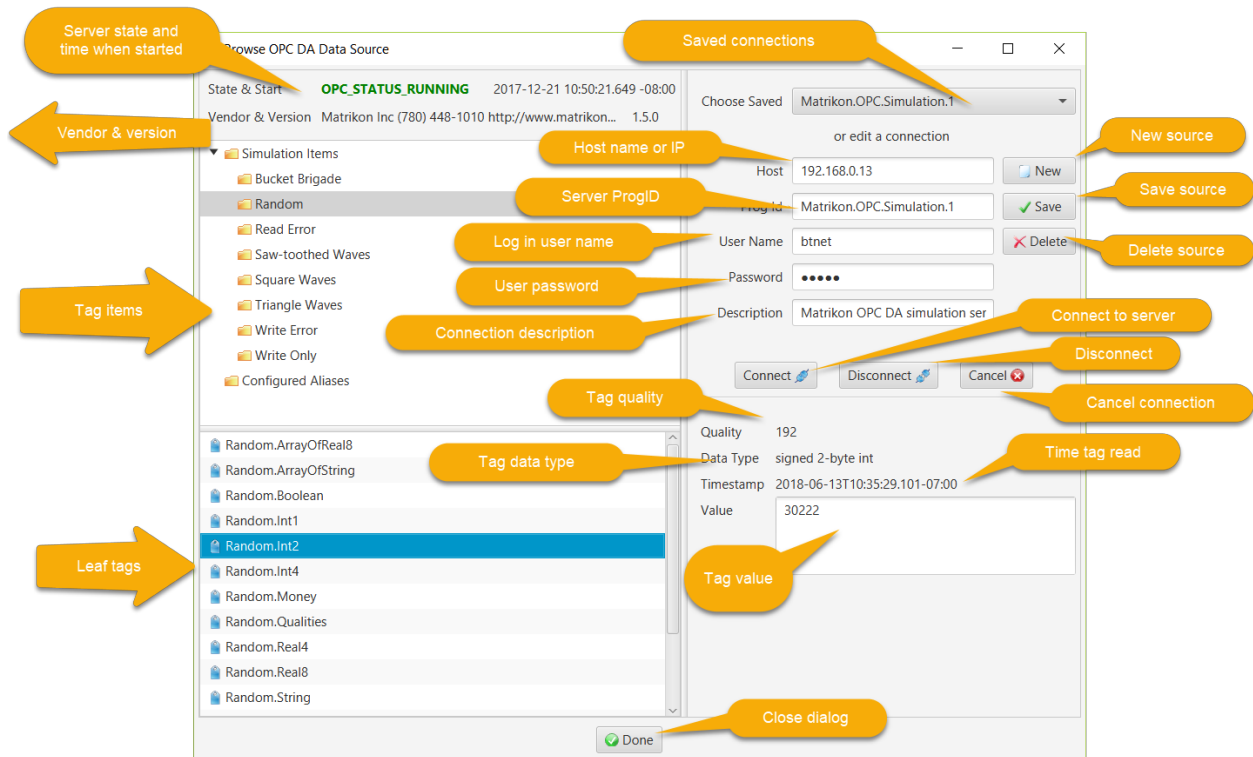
Server state and time when started

Browse OPC DA Data Source

Saved connections

State & Start OPC_STATUS_RUNNING 2017-12-21 10:50:21.649 -08:00

Vendor & Version Matrikon Inc (780) 448-1010 http://www.matrikon... 1.5.0

Vendor & version

Choose Saved Matrikon.OPC.Simulation.1

or edit a connection

Host name or IP

New source

Simulation Items

Bucket Brigade

Random

Read Error

Saw-toothed Waves

Square Waves

Triangle Waves

Write Error

Write Only

Configured Aliases

Tag items

Host 192.168.0.13

New

Server ProgID

Save source

Prog Id Matrikon.OPC.Simulation.1

Save

Log in user name

User Name btnet

Delete

Delete source

User password

Password ●●●●●

Connection description

Description Matrikon OPC DA simulation ser

Connect to server

Disconnect

Connect

Disconnect

Cancel

Cancel connection

Tag quality

Quality 192

Random.ArrayOfReal8

Random.ArrayOfString

Tag data type

Data Type signed 2-byte int

Time tag read

Timestamp 2018-06-13T10:35:29.101-07:00

Random.Boolean

Random.Int1

Value 30222

Leaf tags

Random.Int2

Random.Int4

Tag value

Random.Money

Random.Qualities

Random.Real4

Random.Real8

Random.String

Close dialog

Done